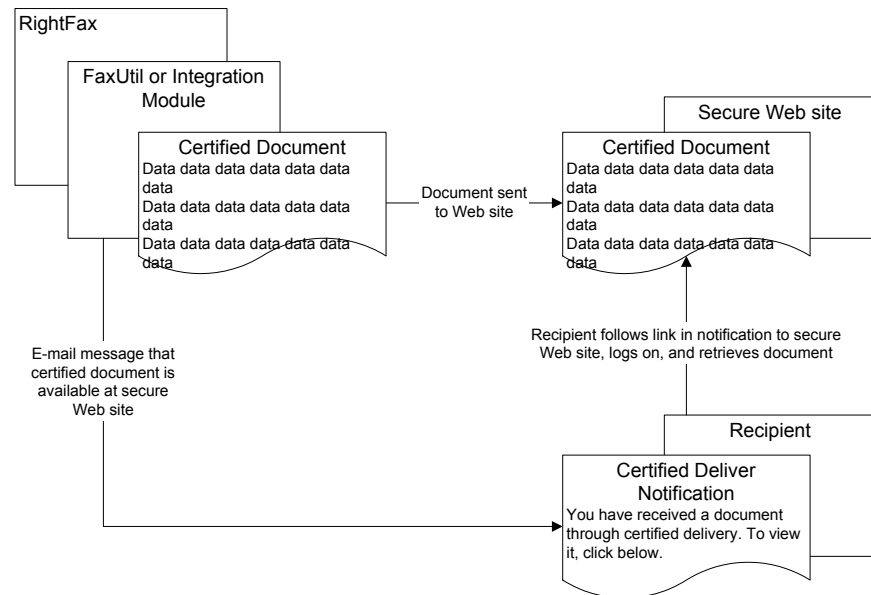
RightFax

FaxUtil or Integration Module

Certified Document
Data data data data data data data
Data data data data data data data
Data data data data data data data

Document sent to Web site

Secure Web site

Certified Document
Data data data data data data data
Data data data data data data data
Data data data data data data data

Recipient follows link in notification to secure Web site, logs on, and retrieves document

E-mail message that certified document is available at secure Web site

Recipient

Certified Deliver Notification
You have received a document through certified delivery. To view it, click below.